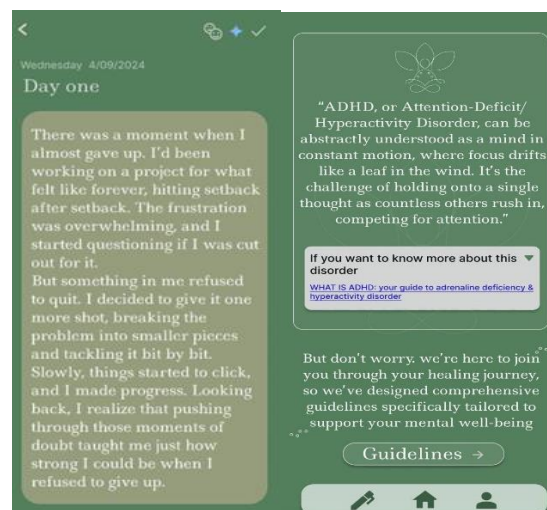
Wednesday 4/09/2024

Day one

There was a moment when I almost gave up. I'd been working on a project for what felt like forever, hitting setback after setback. The frustration was overwhelming, and I started questioning if I was cut out for it.
But something in me refused to quit. I decided to give it one more shot, breaking the problem into smaller pieces and tackling it bit by bit. Slowly, things started to click, and I made progress. Looking back, I realize that pushing through those moments of doubt taught me just how strong I could be when I refused to give up.

"ADHD, or Attention-Deficit/ Hyperactivity Disorder, can be abstractly understood as a mind in constant motion, where focus drifts like a leaf in the wind. It's the challenge of holding onto a single thought as countless others rush in, competing for attention."

If you want to know more about this disorder

WHAT IS ADHD: your guide to adrenaline deficiency & hyperactivity disorder

But don't worry. we're here to join you through your healing journey, so we've designed comprehensive guidelines specifically tailored to support your mental well-being

Guidelines →